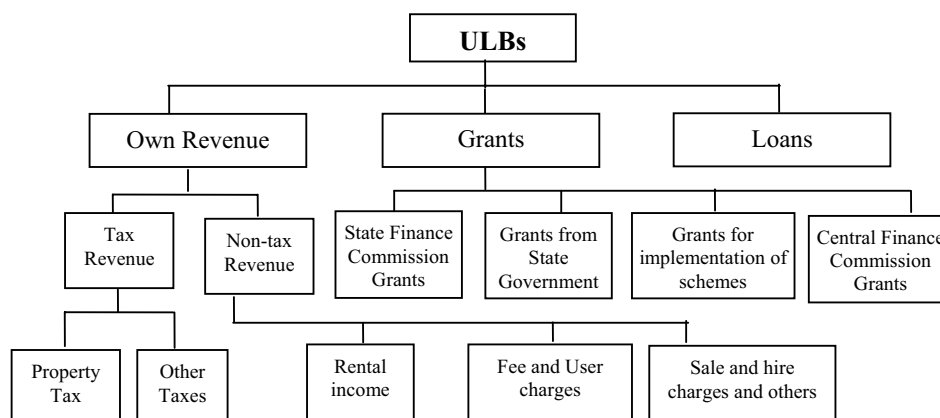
ULBs

Own Revenue

Grants

Loans

Tax Revenue

Non-tax Revenue

State Finance Commission Grants

Grants from State Government

Grants for implementation of schemes

Central Finance Commission Grants

Property Tax

Other Taxes

Rental income

Fee and User charges

Sale and hire charges and others